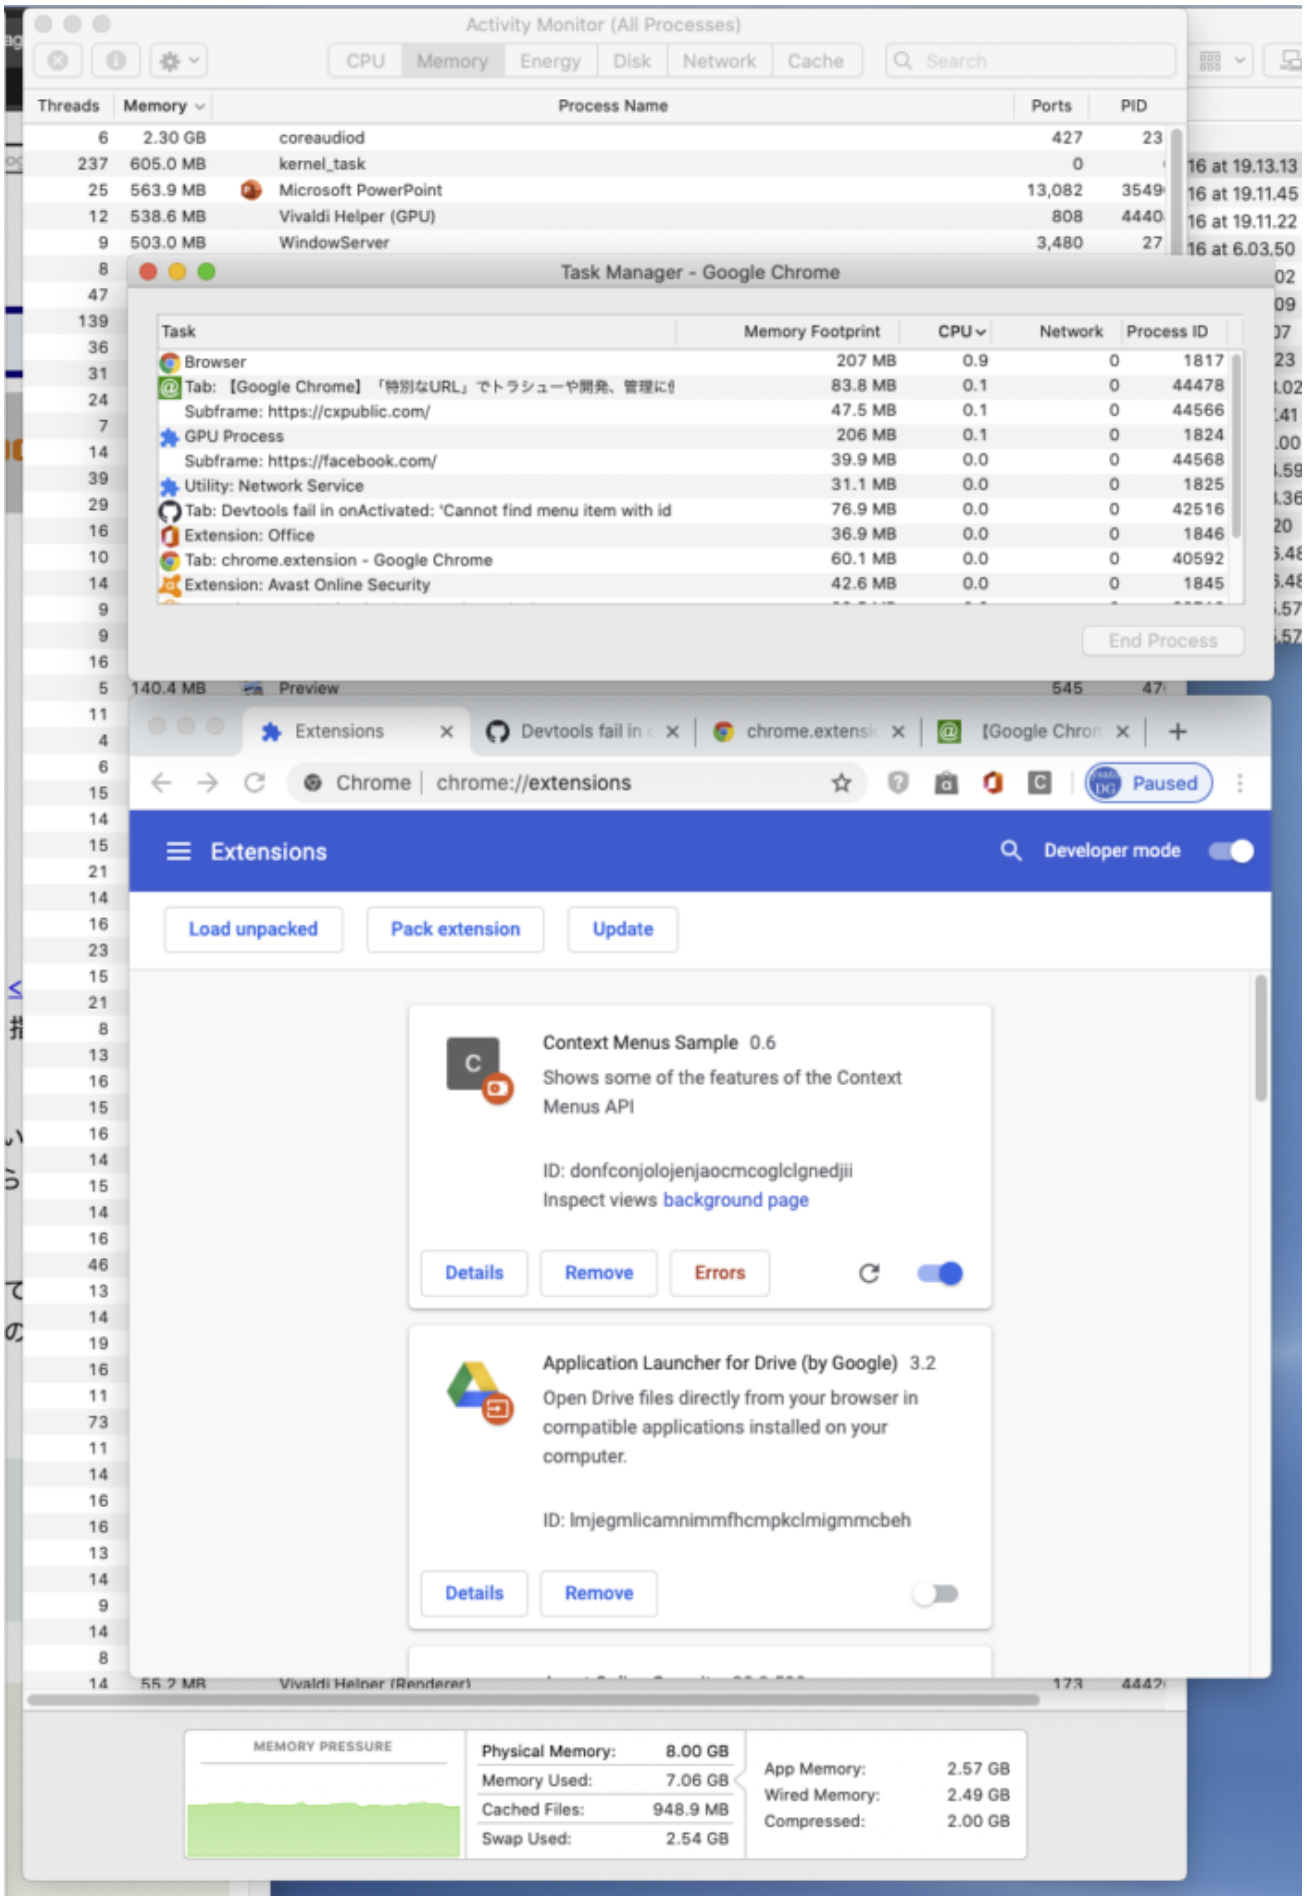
Activity Monitor (All Processes)

CPU Memory Energy Disk Network Cache

Search

| Threads | Memory | Process Name | Ports | PID |
|---|---|---|---|---|
| 6 | 2.30 GB | coreaudiod | 427 | 23 |
| 237 | 605.0 MB | kernel_task | 0 | |
| 25 | 563.9 MB | Microsoft PowerPoint | 13,082 | 3549 |
| 12 | 538.6 MB | Vivaldi Helper (GPU) | 808 | 4440 |
| 9 | 503.0 MB | WindowServer | 3,480 | 27 |

16 at 19.13.13
16 at 19.11.45
16 at 19.11.22
16 at 6.03.50

Task Manager - Google Chrome

| Task | Memory Footprint | CPU | Network | Process ID |
|---|---|---|---|---|
| Browser | 207 MB | 0.9 | 0 | 1817 |
| Tab: 【Google Chrome】「特別なURL」でトラシューや開発、管理に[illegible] | 83.8 MB | 0.1 | 0 | 44478 |
| Subframe: https://cxpublic.com/ | 47.5 MB | 0.1 | 0 | 44566 |
| GPU Process | 206 MB | 0.1 | 0 | 1824 |
| Subframe: https://facebook.com/ | 39.9 MB | 0.0 | 0 | 44568 |
| Utility: Network Service | 31.1 MB | 0.0 | 0 | 1825 |
| Tab: Devtools fail in onActivated: 'Cannot find menu item with id | 76.9 MB | 0.0 | 0 | 42516 |
| Extension: Office | 36.9 MB | 0.0 | 0 | 1846 |
| Tab: chrome.extension - Google Chrome | 60.1 MB | 0.0 | 0 | 40592 |
| Extension: Avast Online Security | 42.6 MB | 0.0 | 0 | 1845 |

End Process

5 140.4 MB Preview 545 47

Extensions | Devtools fail in | chrome.extensi | [Google Chron

Chrome | chrome://extensions

Paused

Extensions Developer mode

Load unpacked Pack extension Update

Context Menus Sample 0.6
Shows some of the features of the Context Menus API

ID: donfconjolojenjaocmcoglclgnedjii
Inspect views background page

Details Remove Errors

Application Launcher for Drive (by Google) 3.2
Open Drive files directly from your browser in compatible applications installed on your computer.

ID: lmjegmlicamnimmfhcmpkclmigmmcbeh

Details Remove

14 55.2 MB Vivaldi Helper (Renderer) 173 4442

MEMORY PRESSURE

| Physical Memory: | 8.00 GB |
|---|---|
| Memory Used: | 7.06 GB |
| Cached Files: | 948.9 MB |
| Swap Used: | 2.54 GB |

| App Memory: | 2.57 GB |
|---|---|
| Wired Memory: | 2.49 GB |
| Compressed: | 2.00 GB |